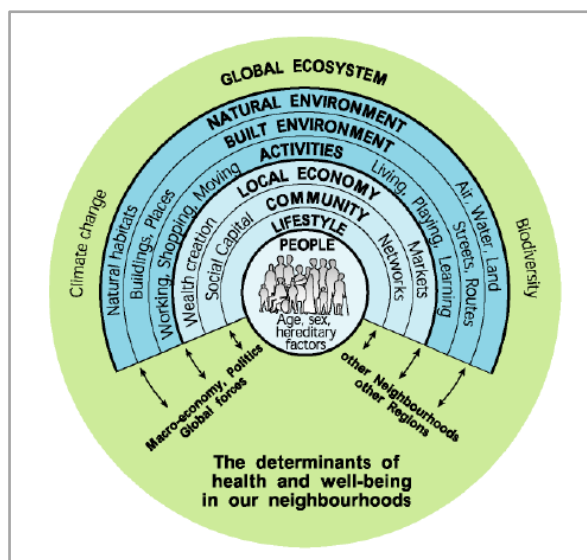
GLOBAL ECOSYSTEM

NATURAL ENVIRONMENT

BUILT ENVIRONMENT

ACTIVITIES

LOCAL ECONOMY

COMMUNITY

LIFESTYLE

PEOPLE

Age, sex, hereditary factors

Climate change

Biodiversity

Natural habitats

Buildings, Places

Working, Shopping, Moving

Wealth creation

Social Capital

Networks

Markets

Living, Playing, Learning

Streets, Routes

Air, Water, Land

Macro-economy, Politics Global forces

other Neighbourhoods other Regions

The determinants of health and well-being in our neighbourhoods